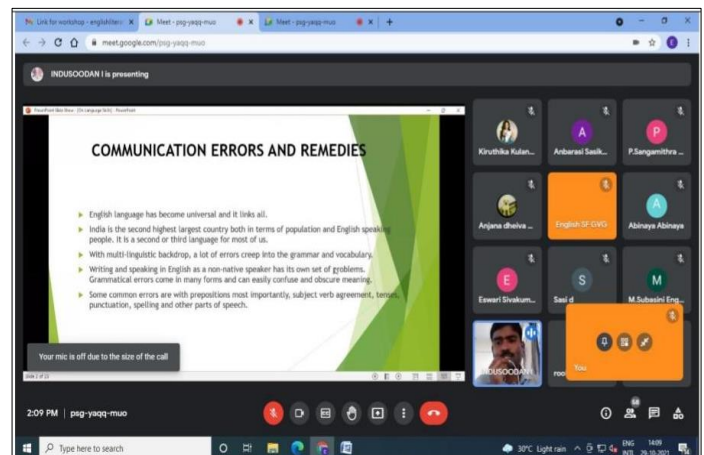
Link for workshop - englishliter
Meet - psg-yaqq-muo
Meet - psg-yaqq-muo
meet.google.com/psg-yaqq-muo

INDUSOODAN I is presenting

PowerPoint Slide Show - [On Language Skills] - PowerPoint

COMMUNICATION ERRORS AND REMEDIES

English language has become universal and it links all.

India is the second highest largest country both in terms of population and English speaking people. It is a second or third language for most of us.

With multi-linguistic backdrop, a lot of errors creep into the grammar and vocabulary.

Writing and speaking in English as a non-native speaker has its own set of problems. Grammatical errors come in many forms and can easily confuse and obscure meaning.

Some common errors are with prepositions most importantly, subject verb agreement, tenses, punctuation, spelling and other parts of speech.

Your mic is off due to the size of the call

Slide 2 of 23

Kiruthika Kulan...
A
Anbarasi Sasik...
P
P.Sangamithra ...
Anjana dheiva ...
English SF GVG
A
Abinaya Abinaya
E
Eswari Sivakum...
S
Sasi d
M
M.Subasini Eng...
INDUSOODAN
roo
You

2:09 PM | psg-yaqq-muo

58

Type here to search

30°C Light rain ENG INTL 14:09 29-10-2021